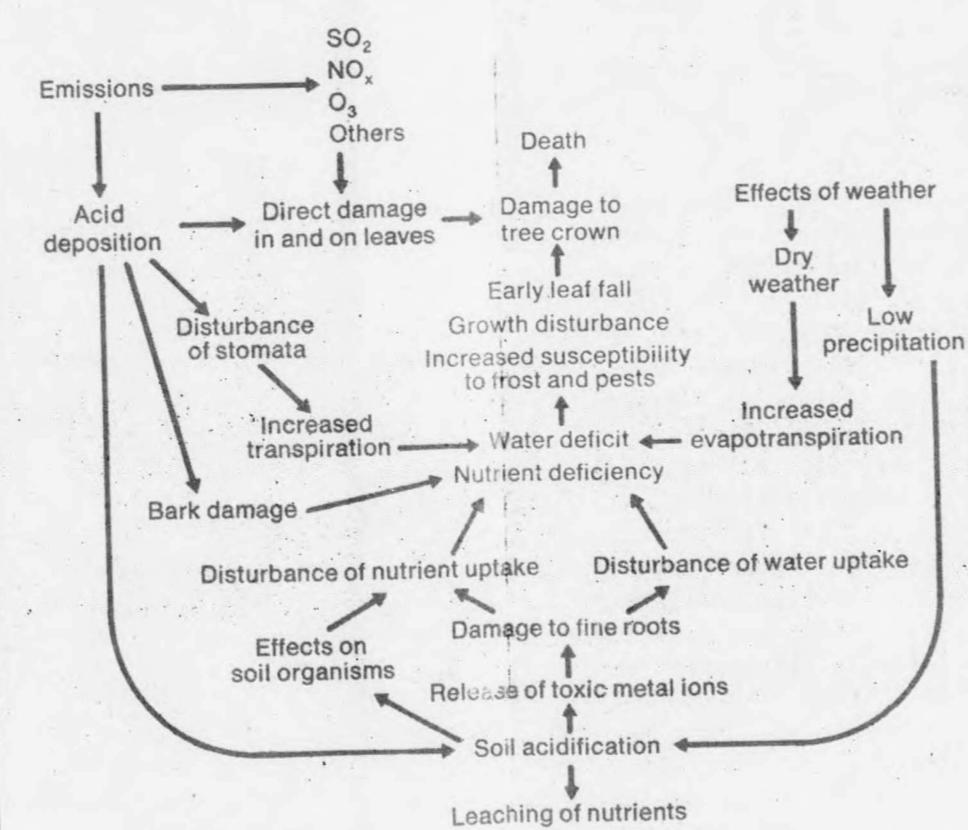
Emissions

$SO_2$
$NO_x$
$O_3$
Others

Death

Acid deposition

Direct damage in and on leaves

Damage to tree crown

Effects of weather

Dry weather

Early leaf fall

Low precipitation

Disturbance of stomata

Growth disturbance

Increased susceptibility to frost and pests

Increased transpiration

Water deficit

Increased evapotranspiration

Nutrient deficiency

Bark damage

Disturbance of nutrient uptake

Disturbance of water uptake

Effects on soil organisms

Damage to fine roots

Release of toxic metal ions

Soil acidification

Leaching of nutrients